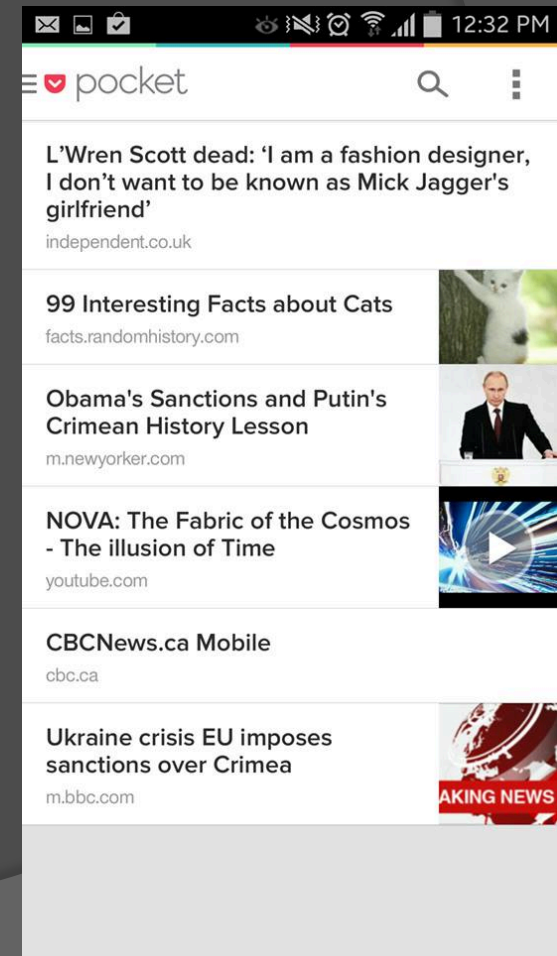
12:32 PM

pocket

L'Wren Scott dead: 'I am a fashion designer, I don't want to be known as Mick Jagger's girlfriend'
independent.co.uk

99 Interesting Facts about Cats
facts.randomhistory.com

Obama's Sanctions and Putin's Crimean History Lesson
m.newyorker.com

NOVA: The Fabric of the Cosmos - The illusion of Time
youtube.com

CBCNews.ca Mobile
cbc.ca

Ukraine crisis EU imposes sanctions over Crimea
m.bbc.com

AKING NEWS